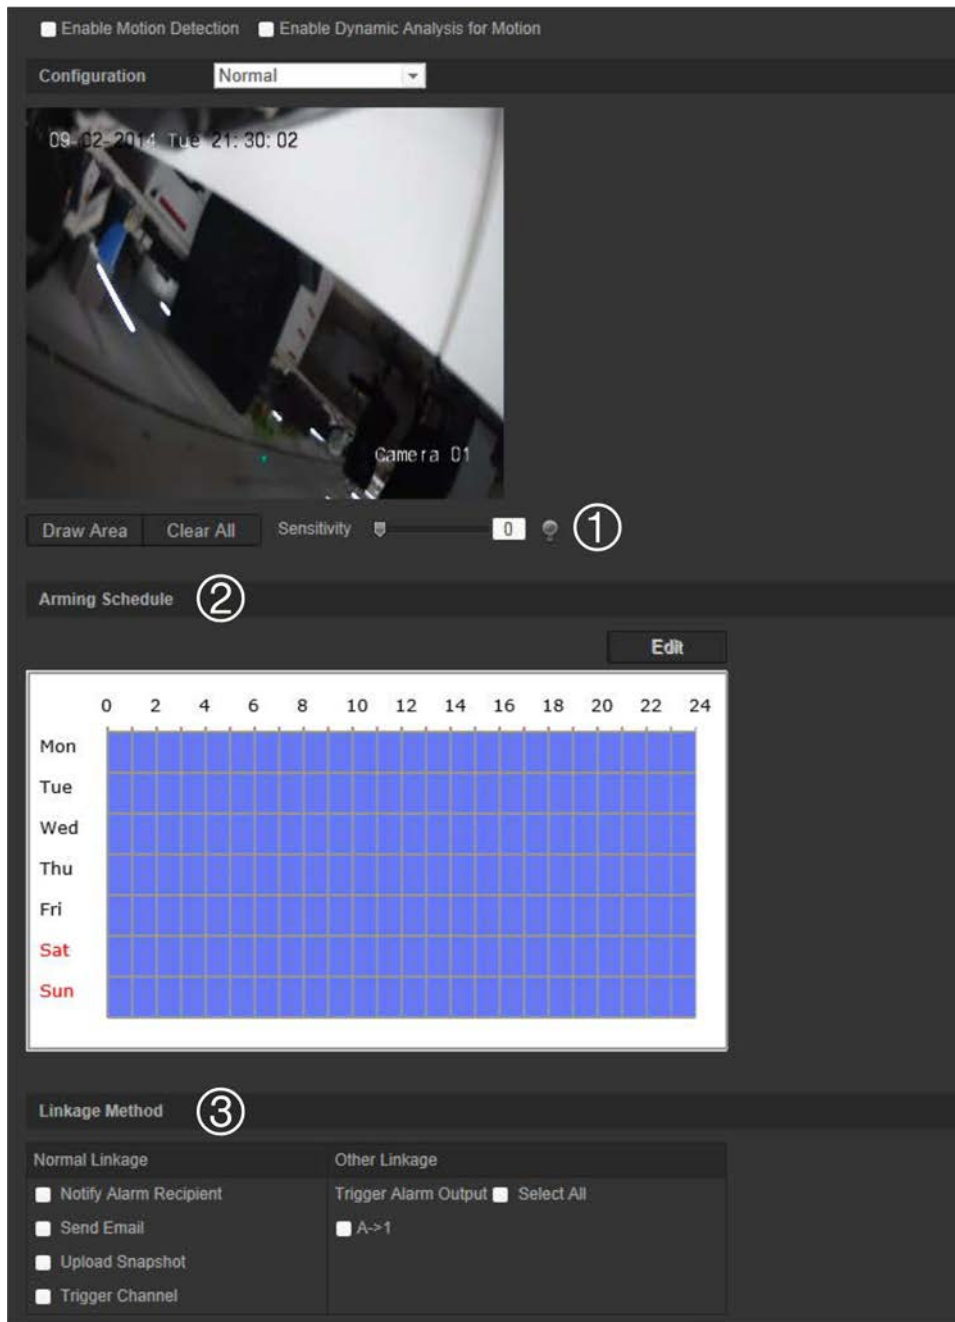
Enable Motion Detection Enable Dynamic Analysis for Motion

Configuration Normal

09-02-2014 Tue 21:30:02

Camera 01

Draw Area Clear All Sensitivity 0 ①

Arming Schedule ②

Edit

| | 0 | 2 | 4 | 6 | 8 | 10 | 12 | 14 | 16 | 18 | 20 | 22 | 24 |
|---|---|---|---|---|---|---|---|---|---|---|---|---|---|
| Mon | | | | | | | | | | | | | |
| Tue | | | | | | | | | | | | | |
| Wed | | | | | | | | | | | | | |
| Thu | | | | | | | | | | | | | |
| Fri | | | | | | | | | | | | | |
| Sat | | | | | | | | | | | | | |
| Sun | | | | | | | | | | | | | |

Linkage Method ③

| Normal Linkage | Other Linkage |
|---|---|
| Notify Alarm Recipient | Trigger Alarm Output Select All |
| Send Email | A->1 |
| Upload Snapshot | |
| Trigger Channel | |